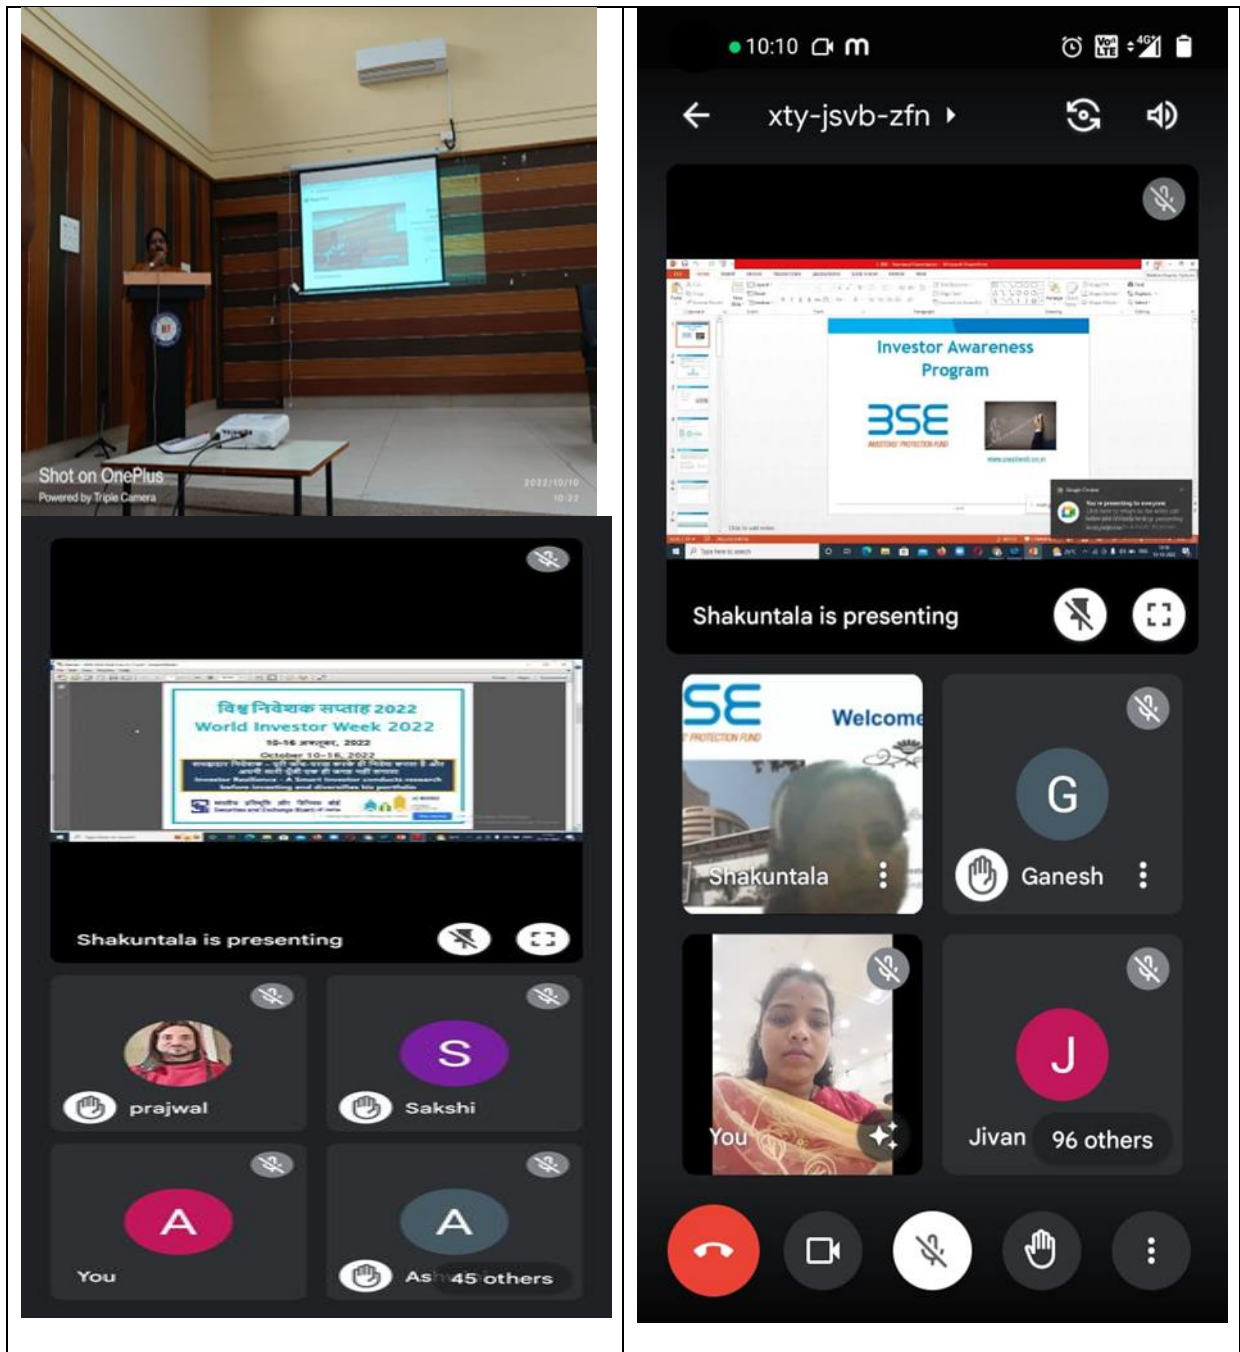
Shot on OnePlus
Powered by Triple Camera
2022/10/10 10:22

विश्व निवेशक सप्ताह 2022
World Investor Week 2022
10-16 अक्तूबर, 2022
October 10-16, 2022

Shakuntala is presenting

prajwal

Sakshi

You

As 45 others

10:10

xty-jsvb-zfn

Investor Awareness Program

BSE
INVESTORS' PROTECTION FUND

Shakuntala is presenting

SE
PROTECTION FUND
Welcome

Shakuntala

G
Ganesh

You

J
Jivan 96 others